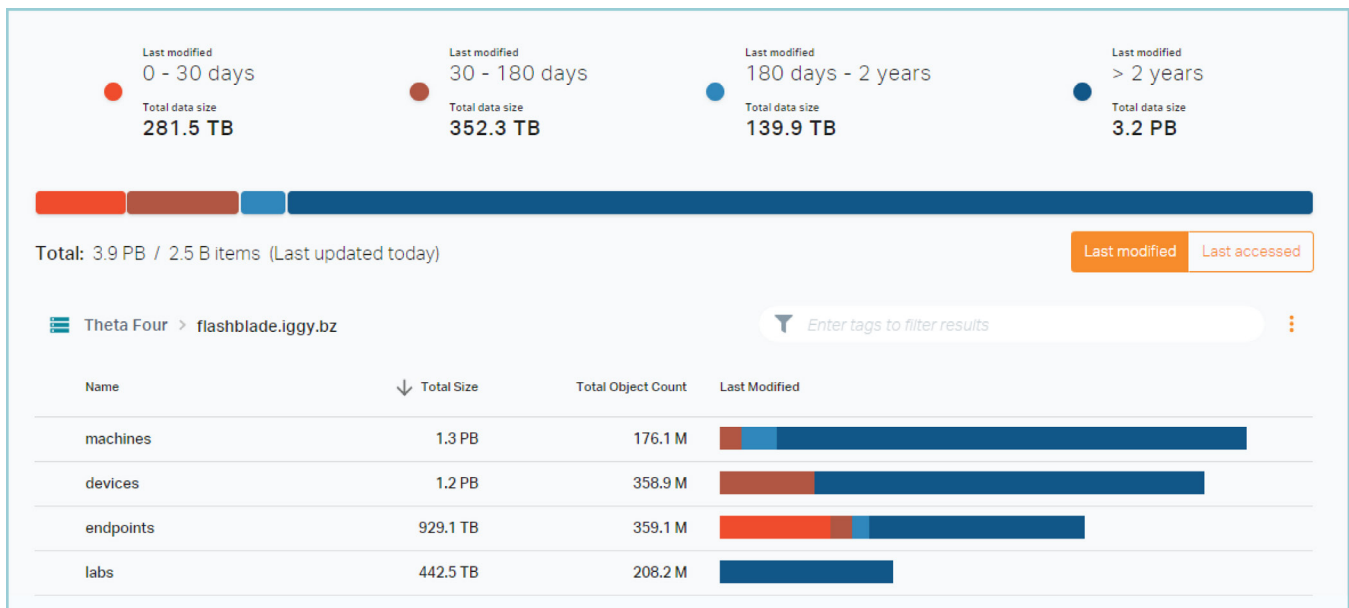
Last modified
0 - 30 days
Total data size
281.5 TB

Last modified
30 - 180 days
Total data size
352.3 TB

Last modified
180 days - 2 years
Total data size
139.9 TB

Last modified
> 2 years
Total data size
3.2 PB

Total: 3.9 PB / 2.5 B items (Last updated today)

Last modified | Last accessed

Theta Four > flashblade.iggy.bz

Enter tags to filter results

| Name | Total Size | Total Object Count | Last Modified |
|---|---|---|---|
| machines | 1.3 PB | 176.1 M | |
| devices | 1.2 PB | 358.9 M | |
| endpoints | 929.1 TB | 359.1 M | |
| labs | 442.5 TB | 208.2 M | |